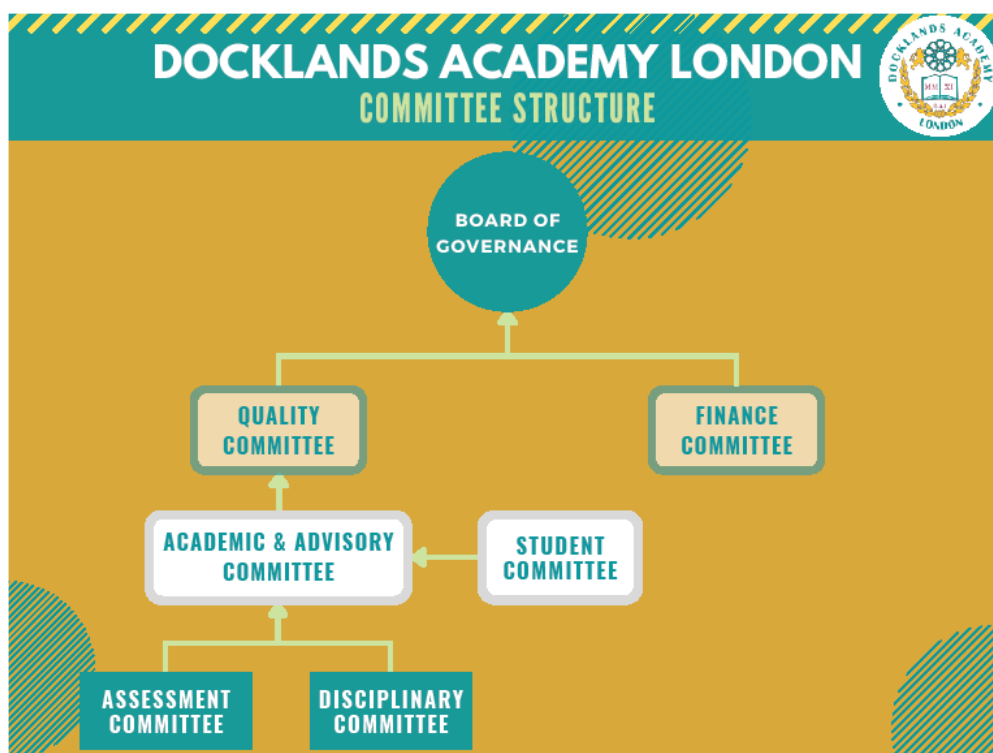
DOCKLANDS ACADEMY LONDON
COMMITTEE STRUCTURE

DOCKLANDS ACADEMY
LONDON

BOARD OF GOVERNANCE

QUALITY COMMITTEE

FINANCE COMMITTEE

ACADEMIC & ADVISORY COMMITTEE

STUDENT COMMITTEE

ASSESSMENT COMMITTEE

DISCIPLINARY COMMITTEE